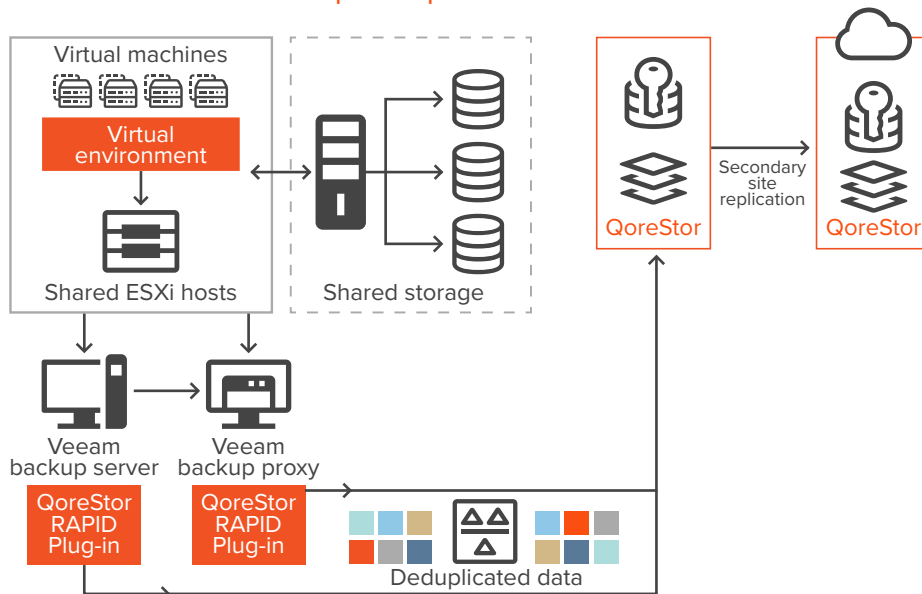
Virtual machines

Virtual environment

Shared ESXi hosts

Shared storage

QoreStor

Secondary site replication

QoreStor

Veeam backup server

Veeam backup proxy

QoreStor RAPID Plug-in

QoreStor RAPID Plug-in

Deduplicated data